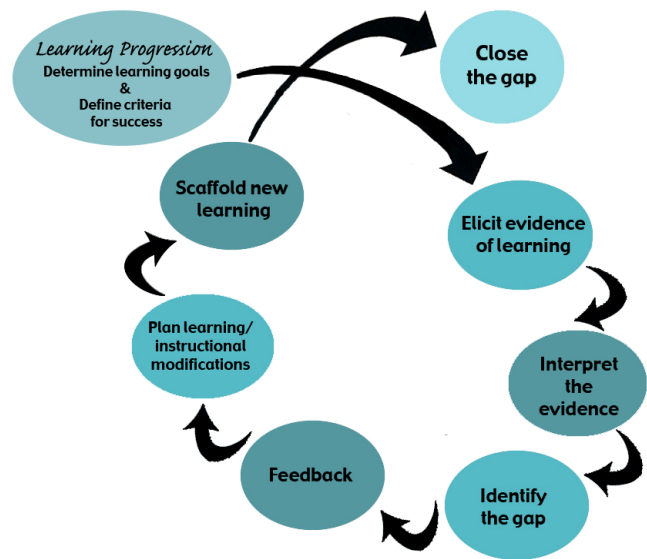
Learning Progression
Determine learning goals
&
Define criteria for success

Close the gap

Elicit evidence of learning

Interpret the evidence

Identify the gap

Feedback

Plan learning/ instructional modifications

Scaffold new learning